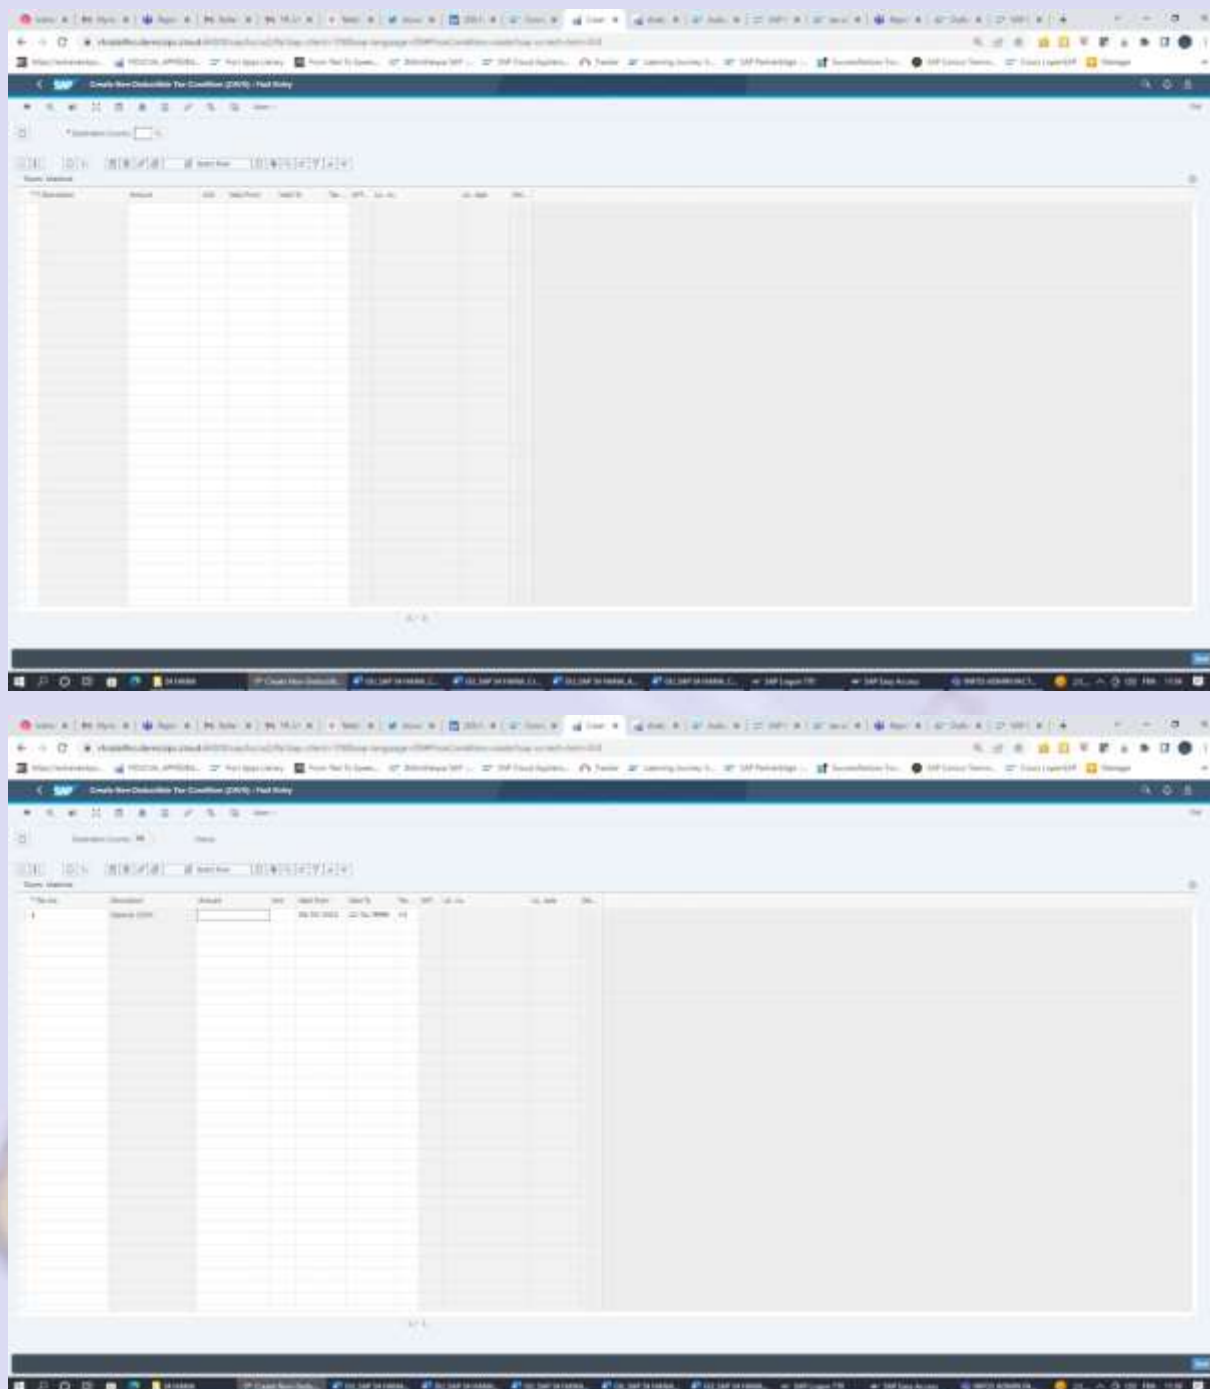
SAP Create Non-Deductible Tax Condition (DWS) - Fast Entry

*Destination Country

Description | Amount | Unit | Valid From | Valid To

SAP Create Non-Deductible Tax Condition (DWS) - Fast Entry

Destination Country

Tax Jur. | Description | Amount | Unit | Valid From | Valid To

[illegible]